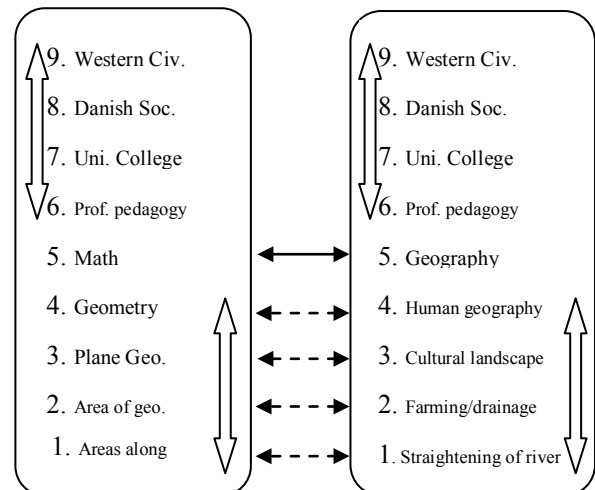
9. Western Civ.
8. Danish Soc.
7. Uni. College
6. Prof. pedagogy
5. Math
4. Geometry
3. Plane Geo.
2. Area of geo.
1. Areas along

9. Western Civ.
8. Danish Soc.
7. Uni. College
6. Prof. pedagogy
5. Geography
4. Human geography
3. Cultural landscape
2. Farming/drainage
1. Straightening of river